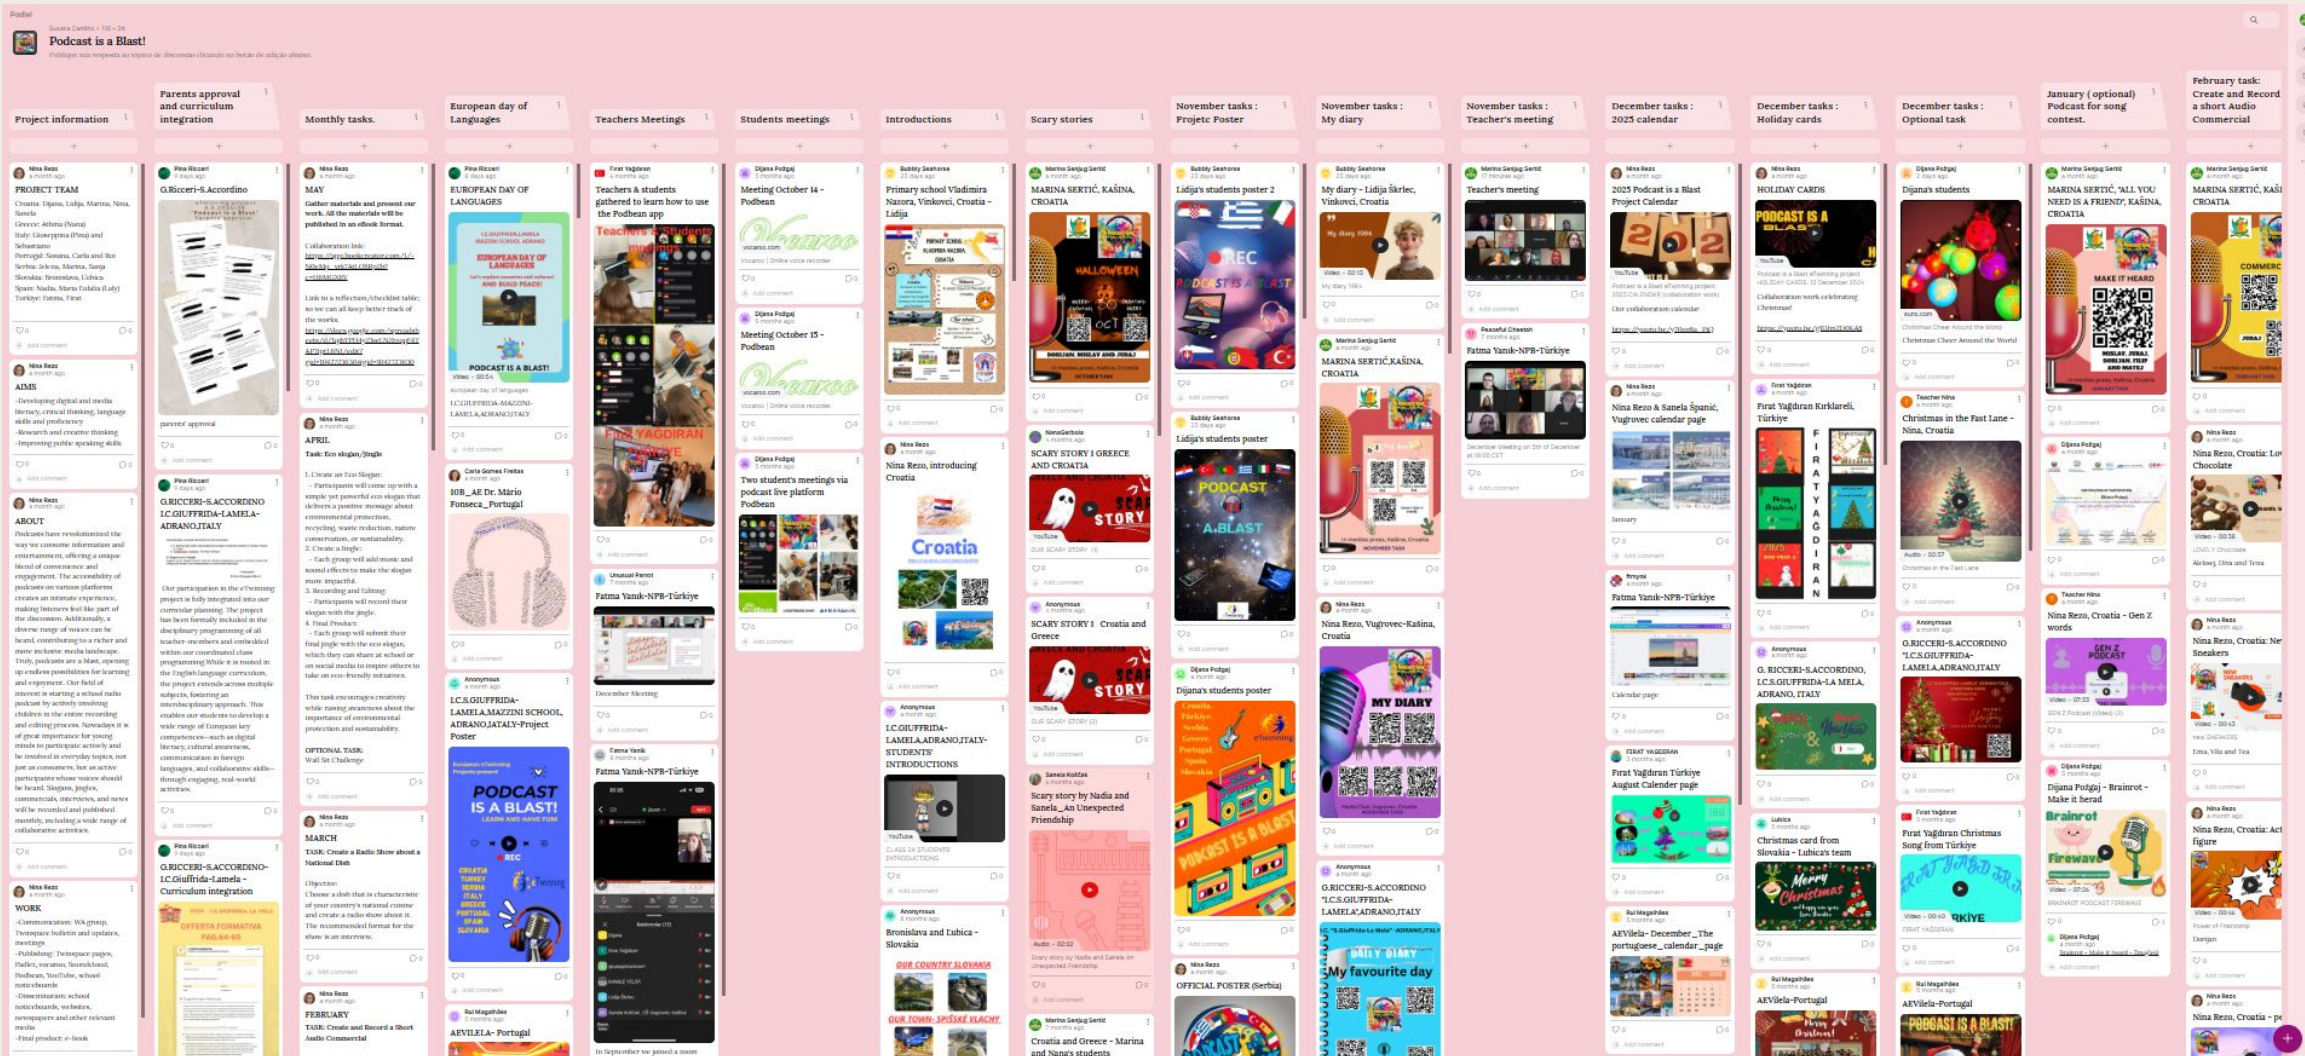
Padlet

Podcast is a Blast!

Project information

Parents approval and curriculum integration

Monthly tasks.

European day of Languages

Teachers Meetings

Students meetings

Introductions

Scary stories

November tasks : Projetc Poster

November tasks : My diary

November tasks : Teacher's meeting

December tasks : 2025 calendar

December tasks : Holiday cards

December tasks : Optional task

January ( optional) Podcast for song contest.

February task: Create and Record a short Audio Commercial

Nina Rezo
PROJECT TEAM

Croatia: Dijana, Lidija, Marina, Nina, Sanela
Greece: Athena (Nana)
Italy: Giuseppina (Pina) and Sebastiano
Portugal: Susana, Carla and Rui
Serbia: Jelena, Marina, Sanja
Slovakia: Bronislava, Lubica
Spain: Nadia, Maria Eulalia (Laly)
Türkiye: Fatma, Firat

AIMS

-Developing digital and media literacy, critical thinking, language skills and proficiency
-Research and creative thinking
-Improving public speaking skills

ABOUT

WORK

Pina Riccari
G.Ricceri-S.Accordino

parents' approval

G.RICCERI-S.ACCORDINO I.C.GIUFFRIDA-LAMELA-ADRANO,ITALY

G.RICCERI-S.ACCORDINO-I.C.Giuffrida-Lamela - Curriculum integration

Nina Rezo
MAY

Gather materials and present our work. All the materials will be published in an ebook format.

APRIL

Task: Eco slogan/jingle

MARCH

TASK: Create a Radio Show about a National Dish

FEBRUARY

TASK: Create and Record a Short Audio Commercial

Pina Riccari
EUROPEAN DAY OF LANGUAGES

PODCAST IS A BLAST!

Carla Gomes Freitas
10B_AE Dr. Mário Fonseca_Portugal

I.C.S.GIUFFRIDA-LAMELA,MAZZINI SCHOOL, ADRANO,ITALY-Project Poster

PODCAST IS A BLAST!

AEVILELA- Portugal

Firat Yağdıran
Teachers & students gathered to learn how to use the Podbean app

Fatma Yanık-NPB-Türkiye

Fatma Yanık-NPB-Türkiye

Dijana Požgaj
Meeting October 14 - Podbean

Meeting October 15 - Podbean

Two student's meetings via podcast live platform Podbean

Bubbly Seahorse
Primary school Vladimira Nazora, Vinkovci, Croatia - Lidija

Nina Rezo, introducing Croatia

Croatia

I.C.GIUFFRIDA-LAMELA,ADRANO,ITALY-STUDENTS' INTRODUCTIONS

Bronislava and Ľubica - Slovakia

OUR COUNTRY SLOVAKIA

OUR TOWN- SPIŠSKÉ VLACHY

Marina Senjug Sertić
MARINA SERTIĆ, KAŠINA, CROATIA

HALLOWEEN

SCARY STORY I GREECE AND CROATIA

SCARY STORY

SCARY STORY I Croatia and Greece

Scary story by Nadia and Sanela_An Unexpected Friendship

Croatia and Greece - Marina and Nana's students

Lidija's students poster 2

Lidija's students poster

PODCAST A BLAST

Dijana's students poster

OFFICIAL POSTER (Serbia)

My diary - Lidija Škrlec, Vinkovci, Croatia

MARINA SERTIĆ,KAŠINA, CROATIA

Nina Rezo, Vugrovec-Kašina, Croatia

MY DIARY

G.RICCERI-S.ACCORDINO "I.C.S.GIUFFRIDA-LAMELA",ADRANO,ITALY

My favourite day

Teacher's meeting

Fatma Yanık-NPB-Türkiye

2025 Podcast is a Blast Project Calendar

Nina Rezo & Sanela Španić, Vugrovec calendar page

Fatma Yanık-NPB-Türkiye

Firat Yağdıran Türkiye August Calender page

AEVilela- December_The portuguese_calendar_page

HOLIDAY CARDS

PODCAST IS A BLAST

Firat Yağdıran Kırklareli, Türkiye

FIRATYAĞDIRAN

G. RICCERI-S.ACCORDINO, I.C.S.GIUFFRIDA-LA MELA, ADRANO, ITALY

Christmas card from Slovakia - Lubica's team

Merry Christmas

AEVilela-Portugal

Dijana's students

Christmas in the Fast Lane - Nina, Croatia

G.RICCERI-S.ACCORDINO "I.C.S.GIUFFRIDA-LAMELA,ADRANO,ITALY

Firat Yağdıran Christmas Song from Türkiye

AEVilela-Portugal

PODCAST IS A BLAST!

MARINA SERTIĆ, "ALL YOU NEED IS A FRIEND", KAŠINA, CROATIA

MAKE IT HEARD

Nina Rezo, Croatia - Gen Z words

GEN Z PODCAST

Dijana Požgaj - Brainrot - Make it herad

Brainrot

MARINA SERTIĆ, KAŠINA, CROATIA

Nina Rezo, Croatia: Lov Chocolate

Nina Rezo, Croatia: Ne Sneakers

Nina Rezo, Croatia: Act figure

Nina Rezo, Croatia - pe